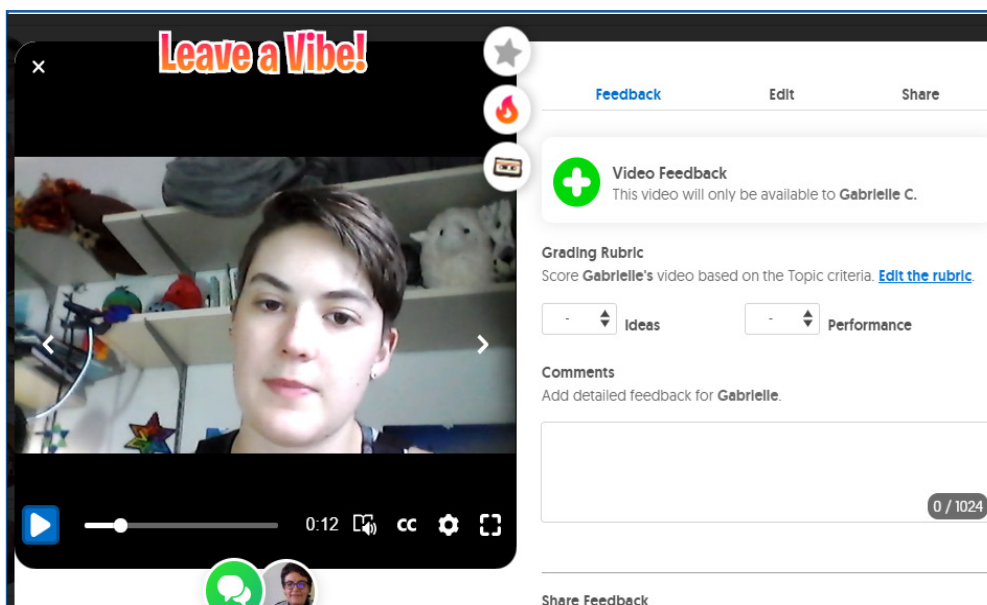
Leave a Vibe!

×

0:12 CC

Feedback Edit Share

Video Feedback
This video will only be available to Gabrielle C.

Grading Rubric
Score Gabrielle's video based on the Topic criteria. Edit the rubric.

- Ideas - Performance

Comments
Add detailed feedback for Gabrielle.

0 / 1024

Share Feedback